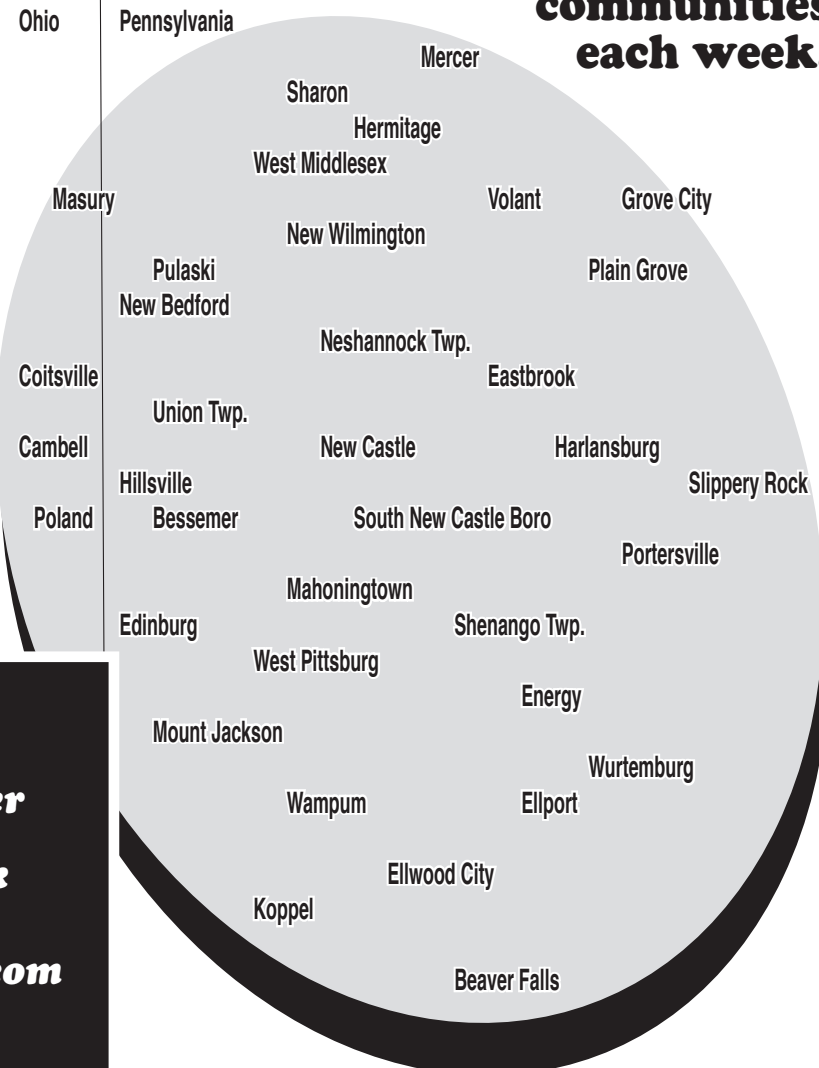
communities each week.

Ohio

Pennsylvania

Mercer

Sharon

Hermitage

West Middlesex

Masury

Volant

Grove City

New Wilmington

Pulaski

Plain Grove

New Bedford

Neshannock Twp.

Coitsville

Eastbrook

Union Twp.

Cambell

New Castle

Harlansburg

Hillsville

Slippery Rock

Poland

Bessemer

South New Castle Boro

Portersville

Mahoningtown

Edinburg

Shenango Twp.

West Pittsburg

Energy

Mount Jackson

Wurtemburg

Wampum

Ellport

Ellwood City

Koppel

Beaver Falls

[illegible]er

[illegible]

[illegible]om